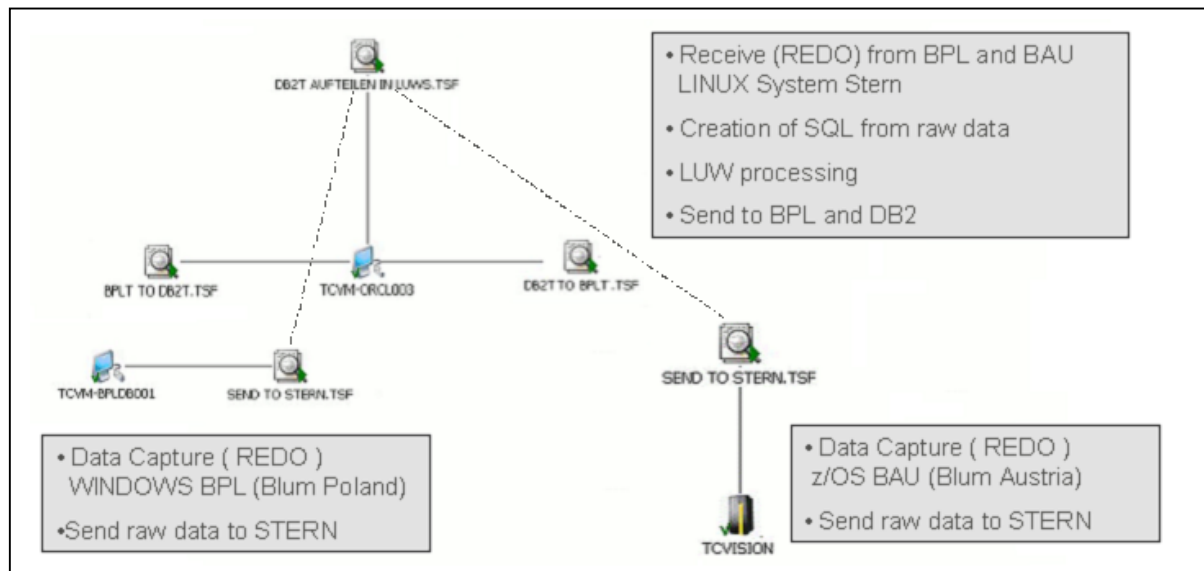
DB2T AUFTEILEN IN LUWS.TSF

• Receive (REDO) from BPL and BAU LINUX System Stern

• Creation of SQL from raw data

• LUW processing

• Send to BPL and DB2

BPLT TO DB2T.TSF

TCVM-ORCL003

DB2T TO BPLT.TSF

TCVM-BPLDB001

SEND TO STERN.TSF

SEND TO STERN.TSF

• Data Capture ( REDO ) WINDOWS BPL (Blum Poland)

•Send raw data to STERN

• Data Capture ( REDO ) z/OS BAU (Blum Austria)

• Send raw data to STERN

TCVISION